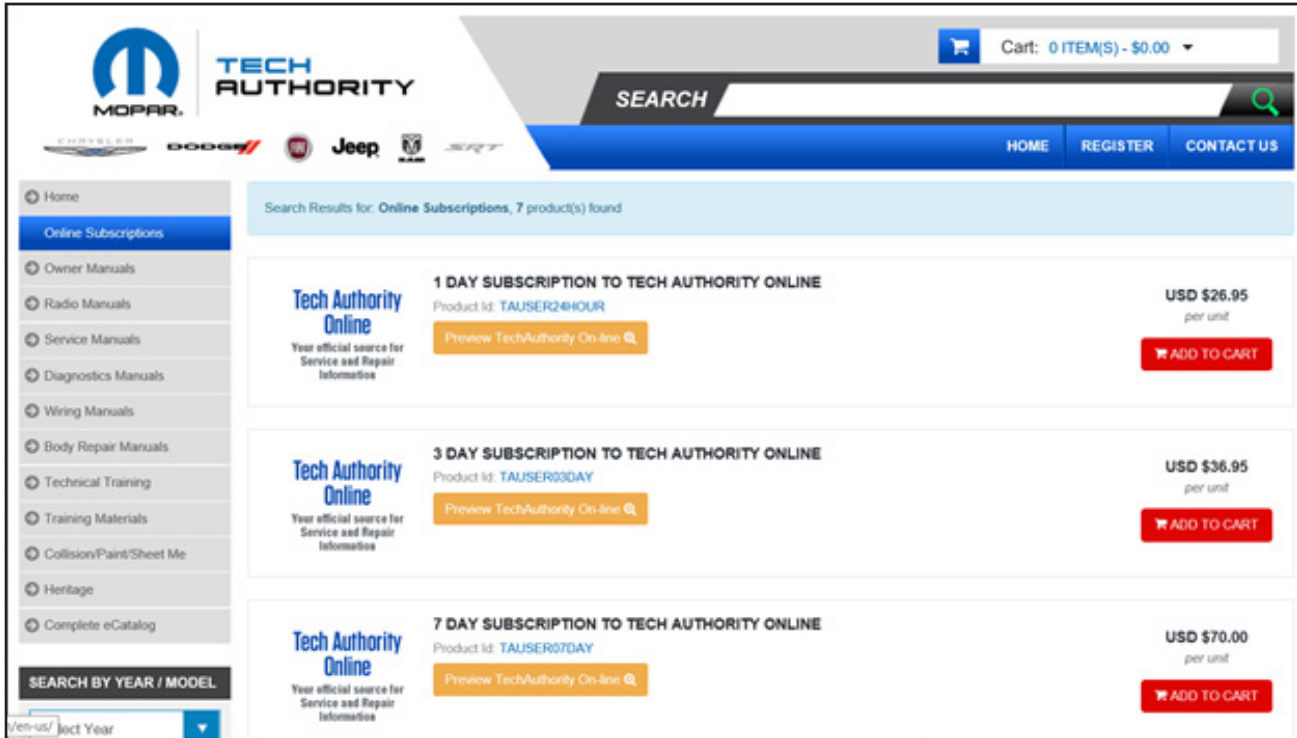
MOPAR

TECH AUTHORITY

Cart: 0 ITEM(S) - $0.00

SEARCH

CHRYSLER DODGE Jeep RAM SRT

HOME REGISTER CONTACT US

Home
Online Subscriptions
Owner Manuals
Radio Manuals
Service Manuals
Diagnostics Manuals
Wiring Manuals
Body Repair Manuals
Technical Training
Training Materials
Collision/Paint/Sheet Me
Heritage
Complete eCatalog

SEARCH BY YEAR / MODEL

/en-us/ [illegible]lect Year

Search Results for: Online Subscriptions, 7 product(s) found

Tech Authority Online
Your official source for Service and Repair Information

1 DAY SUBSCRIPTION TO TECH AUTHORITY ONLINE
Product Id: TAUSER24HOUR
Preview TechAuthority On-line

USD $26.95
per unit
ADD TO CART

Tech Authority Online
Your official source for Service and Repair Information

3 DAY SUBSCRIPTION TO TECH AUTHORITY ONLINE
Product Id: TAUSER03DAY
Preview TechAuthority On-line

USD $36.95
per unit
ADD TO CART

Tech Authority Online
Your official source for Service and Repair Information

7 DAY SUBSCRIPTION TO TECH AUTHORITY ONLINE
Product Id: TAUSER07DAY
Preview TechAuthority On-line

USD $70.00
per unit
ADD TO CART